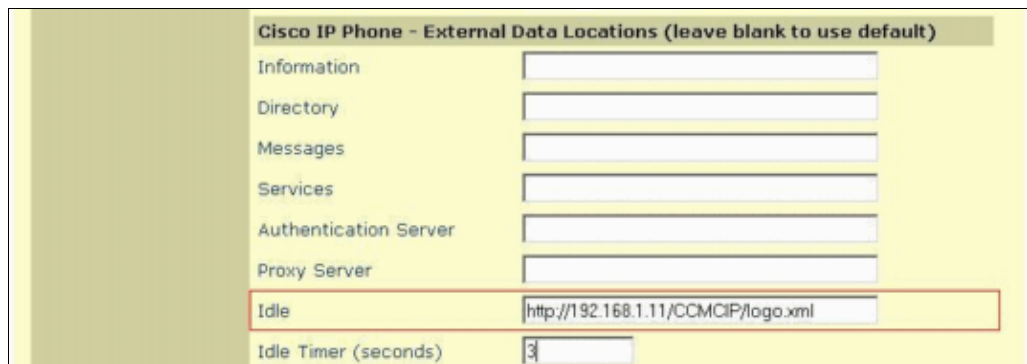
Cisco IP Phone - External Data Locations (leave blank to use default)

| | |
|---|---|
| Information | |
| Directory | |
| Messages | |
| Services | |
| Authentication Server | |
| Proxy Server | |
| Idle | http://192.168.1.11/CCMCIP/logo.xml |
| Idle Timer (seconds) | 3 |